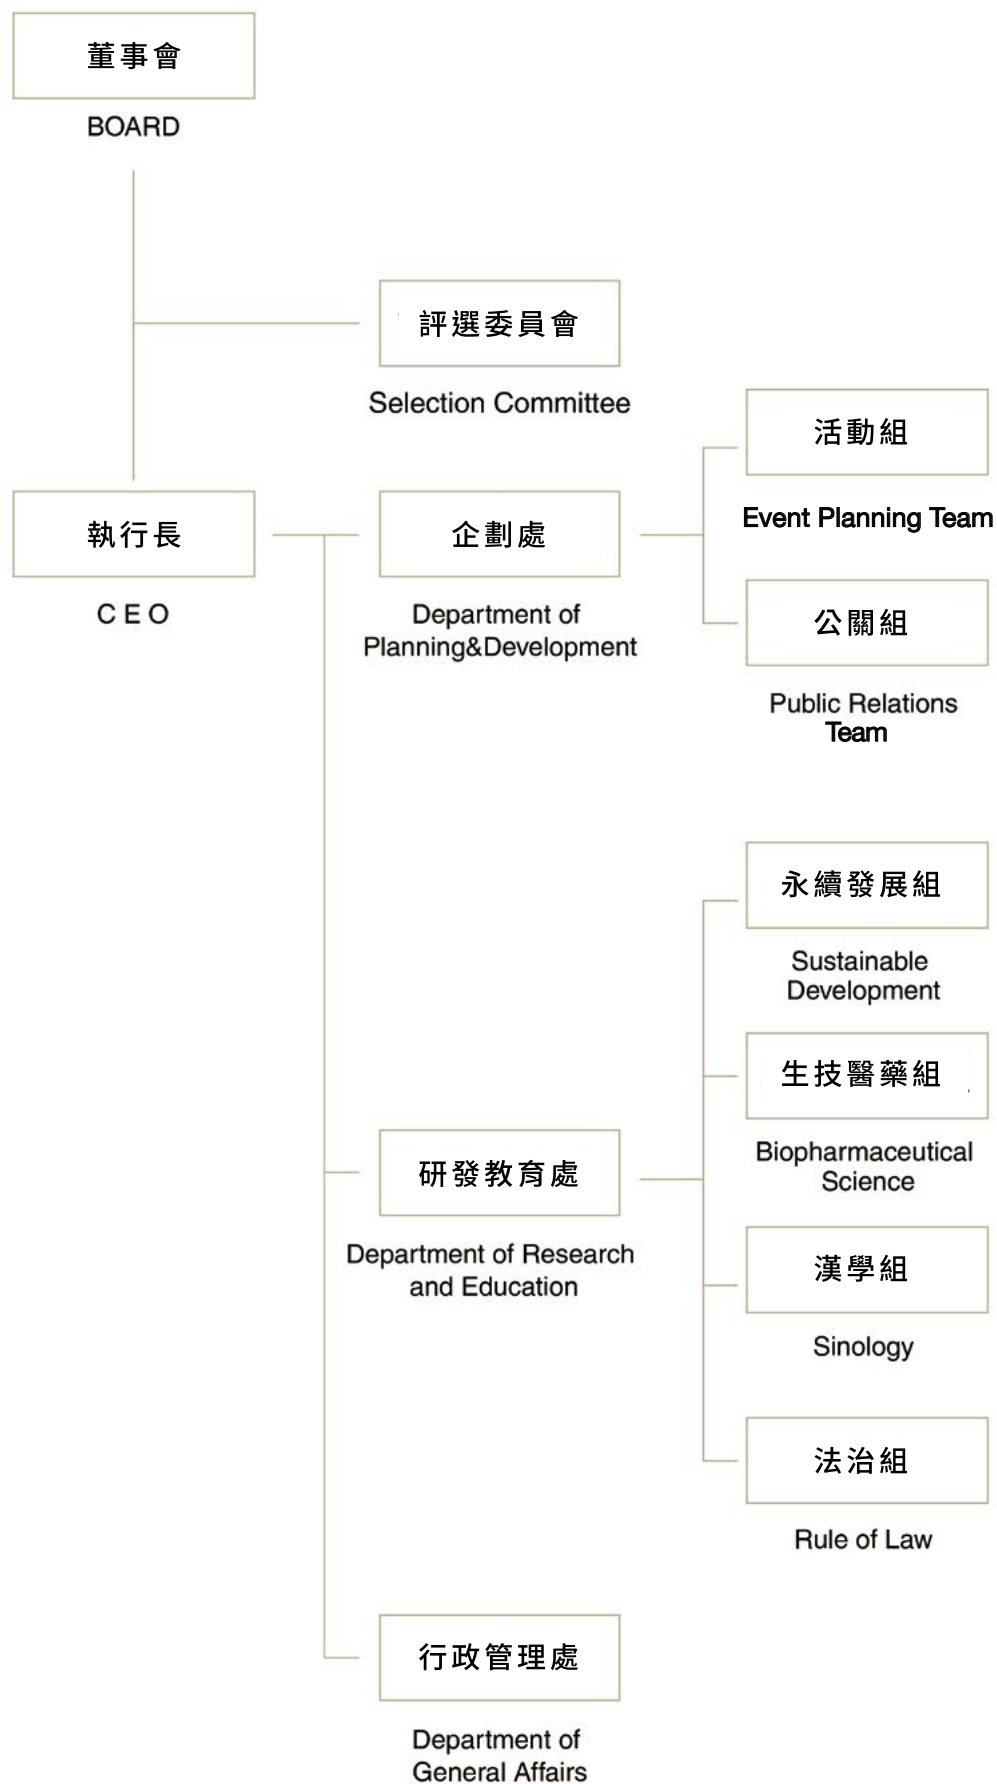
董事會

BOARD

評選委員會

Selection Committee

執行長

C E O

企劃處

Department of Planning&Development

活動組

Event Planning Team

公關組

Public Relations Team

研發教育處

Department of Research and Education

永續發展組

Sustainable Development

生技醫藥組

Biopharmaceutical Science

漢學組

Sinology

法治組

Rule of Law

行政管理處

Department of General Affairs